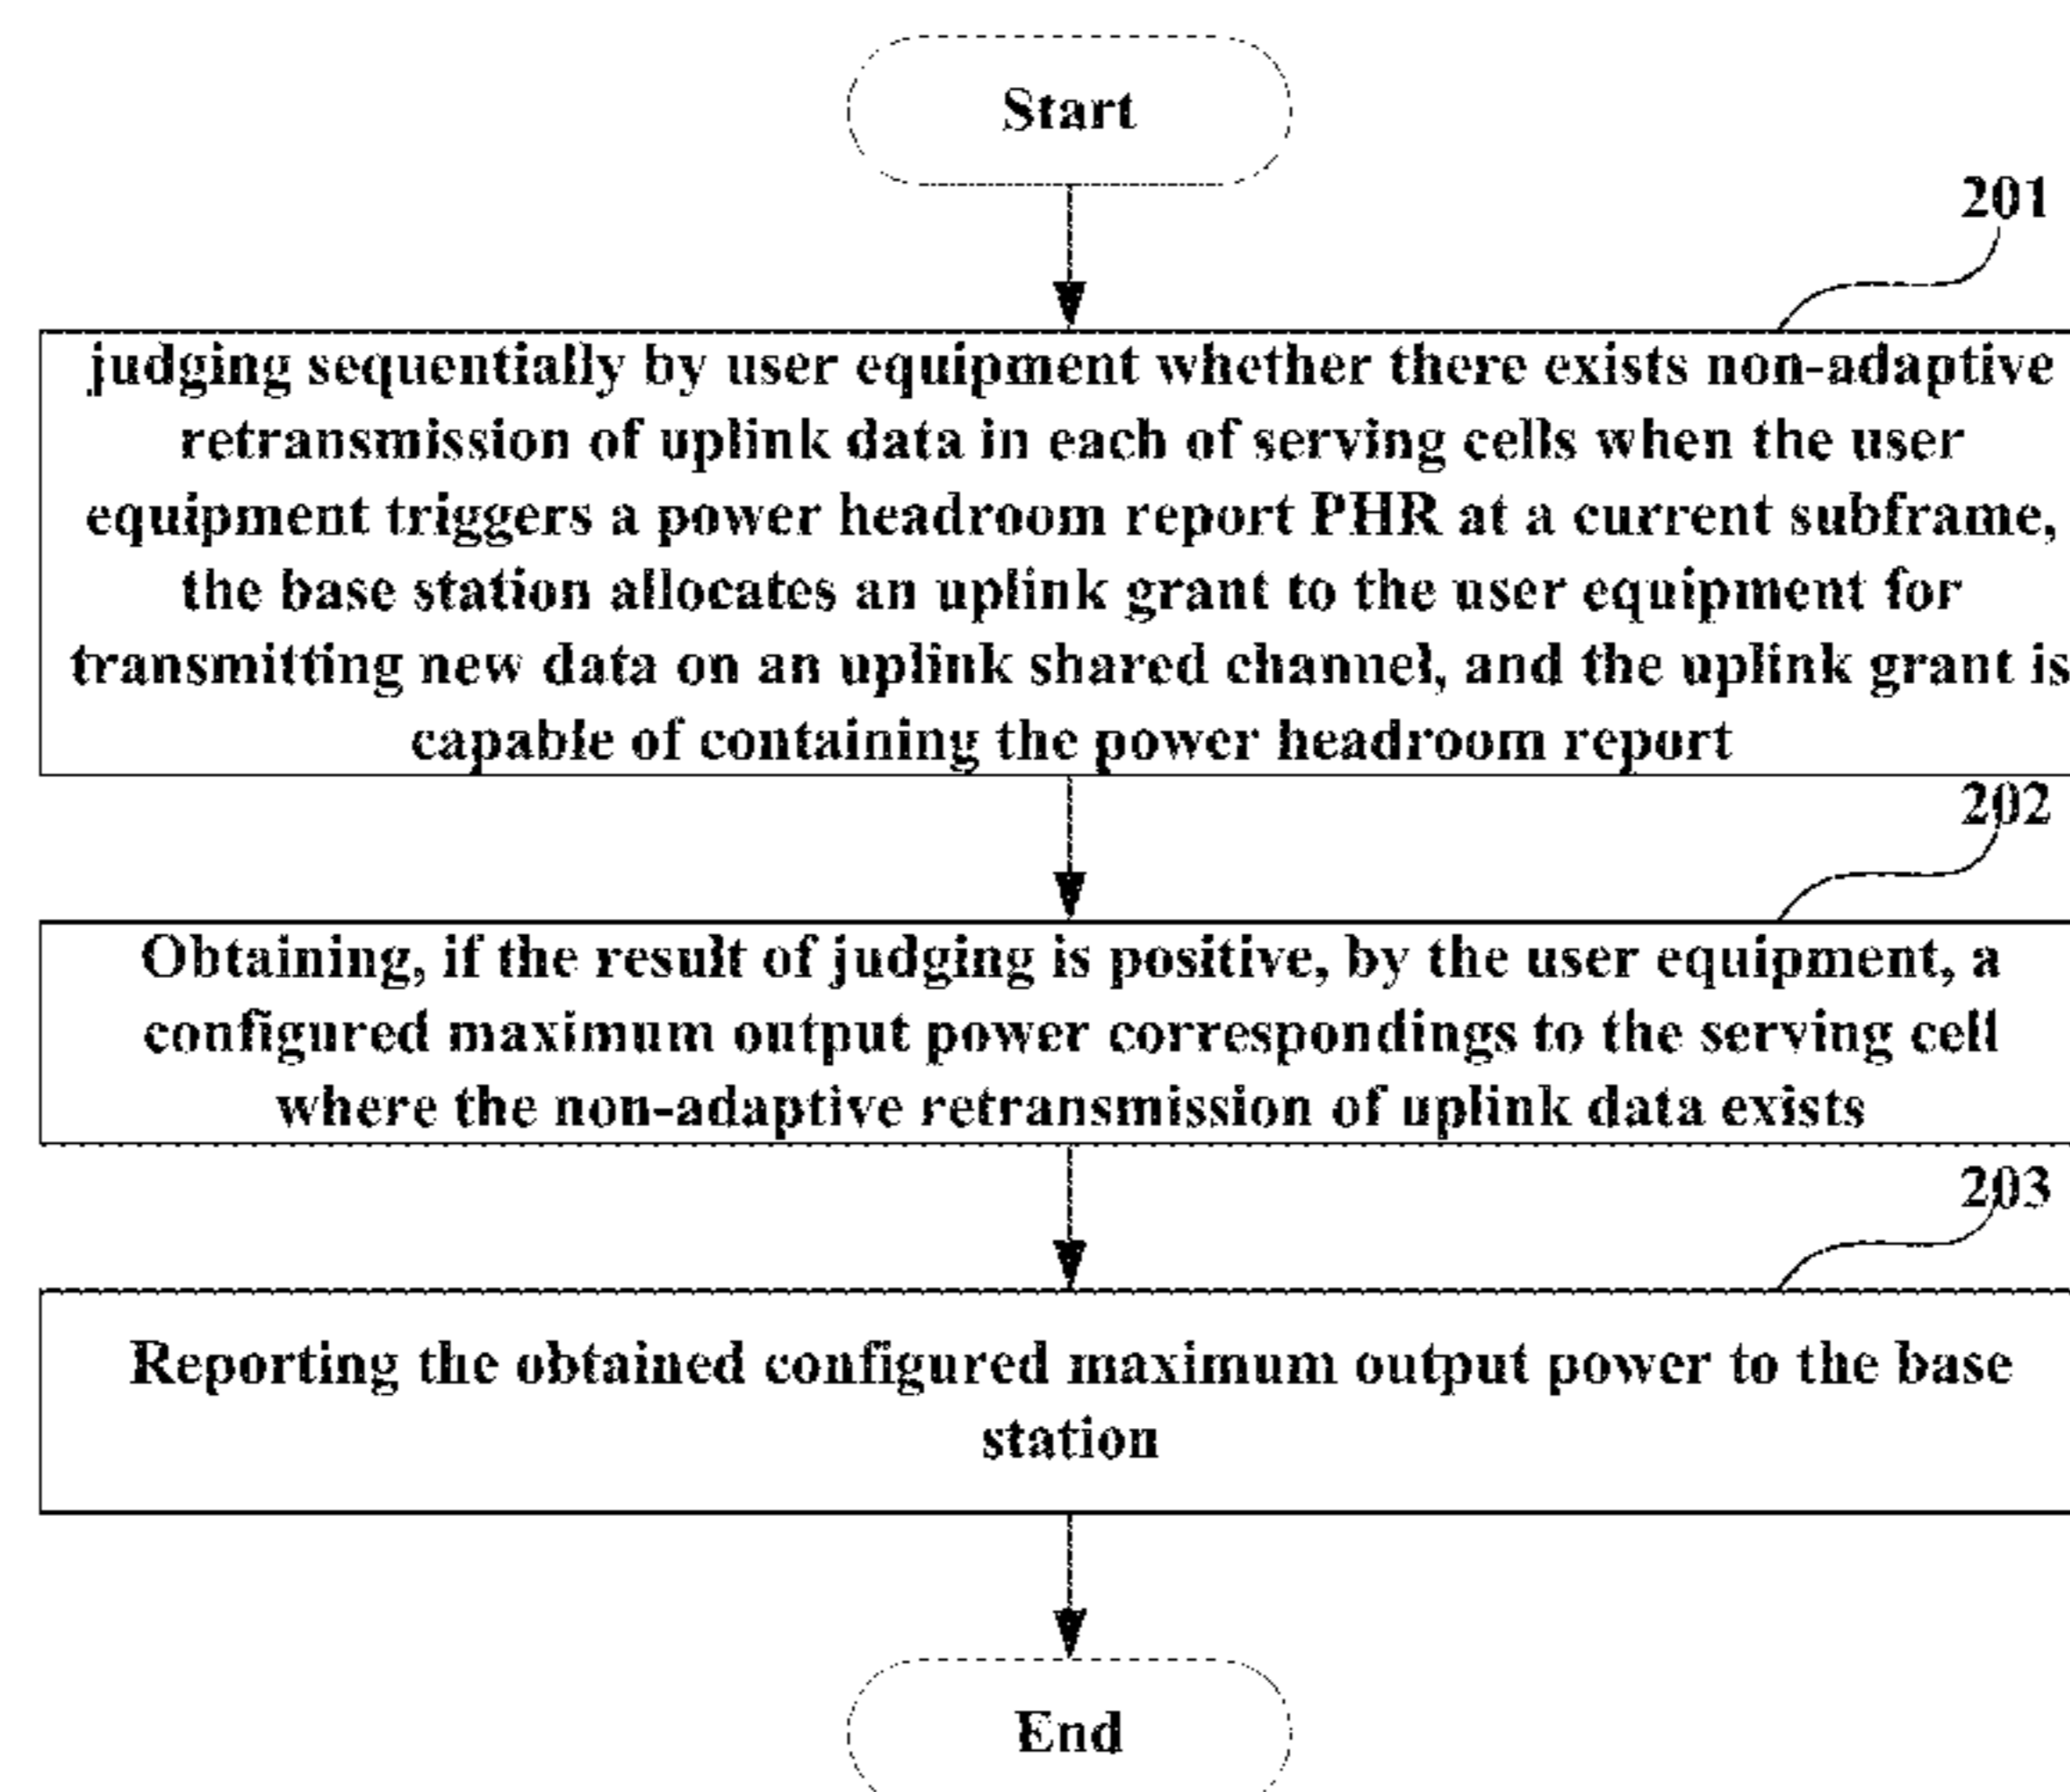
Start

201

judging sequentially by user equipment whether there exists non-adaptive retransmission of uplink data in each of serving cells when the user equipment triggers a power headroom report PHR at a current subframe, the base station allocates an uplink grant to the user equipment for transmitting new data on an uplink shared channel, and the uplink grant is capable of containing the power headroom report

202

Obtaining, if the result of judging is positive, by the user equipment, a configured maximum output power correspondings to the serving cell where the non-adaptive retransmission of uplink data exists

203

Reporting the obtained configured maximum output power to the base station

End